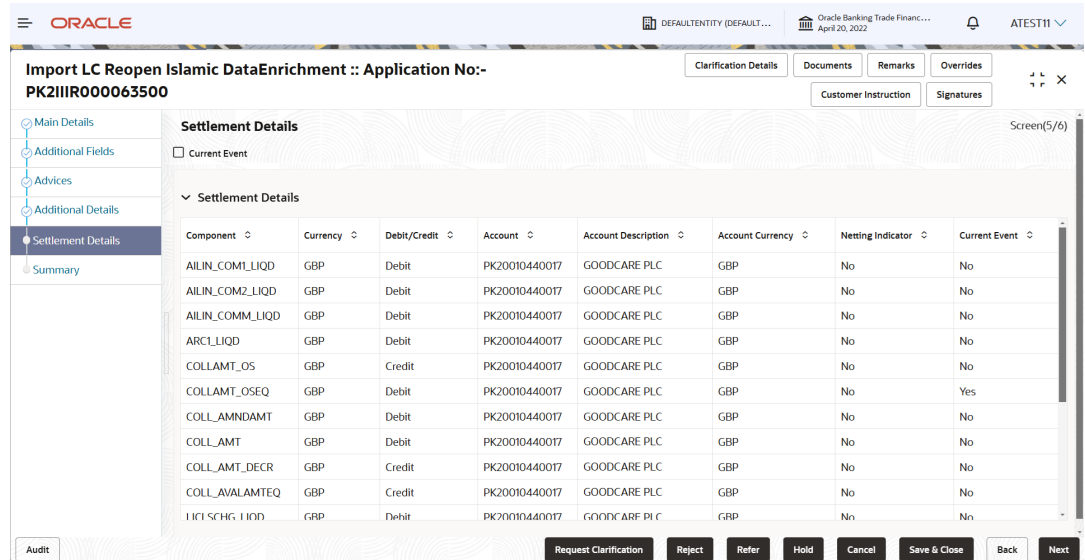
ORACLE

DEFAULTENTITY (DEFAULT...

Oracle Banking Trade Financ...
April 20, 2022

ATEST11

Import LC Reopen Islamic DataEnrichment :: Application No:- PK2IIIR000063500

Clarification Details | Documents | Remarks | Overrides

Customer Instruction | Signatures

Main Details
Additional Fields
Advices
Additional Details
Settlement Details
Summary

Settlement Details

Screen(5/6)

Current Event

Settlement Details

| Component | Currency | Debit/Credit | Account | Account Description | Account Currency | Netting Indicator | Current Event |
|---|---|---|---|---|---|---|---|
| AILIN_COM1_LIQD | GBP | Debit | PK20010440017 | GOODCARE PLC | GBP | No | No |
| AILIN_COM2_LIQD | GBP | Debit | PK20010440017 | GOODCARE PLC | GBP | No | No |
| AILIN_COMM_LIQD | GBP | Debit | PK20010440017 | GOODCARE PLC | GBP | No | No |
| ARC1_LIQD | GBP | Debit | PK20010440017 | GOODCARE PLC | GBP | No | No |
| COLLAMT_OS | GBP | Credit | PK20010440017 | GOODCARE PLC | GBP | No | No |
| COLLAMT_OSEQ | GBP | Debit | PK20010440017 | GOODCARE PLC | GBP | No | Yes |
| COLL_AMNDAMT | GBP | Debit | PK20010440017 | GOODCARE PLC | GBP | No | No |
| COLL_AMT | GBP | Debit | PK20010440017 | GOODCARE PLC | GBP | No | No |
| COLL_AMT_DECR | GBP | Credit | PK20010440017 | GOODCARE PLC | GBP | No | No |
| COLL_AVALAMTEQ | GBP | Credit | PK20010440017 | GOODCARE PLC | GBP | No | No |
| LICLSCHG_LIQD | GBP | Debit | PK20010440017 | GOODCARE PLC | GBP | No | No |

Audit

Request Clarification | Reject | Refer | Hold | Cancel | Save & Close | Back | Next